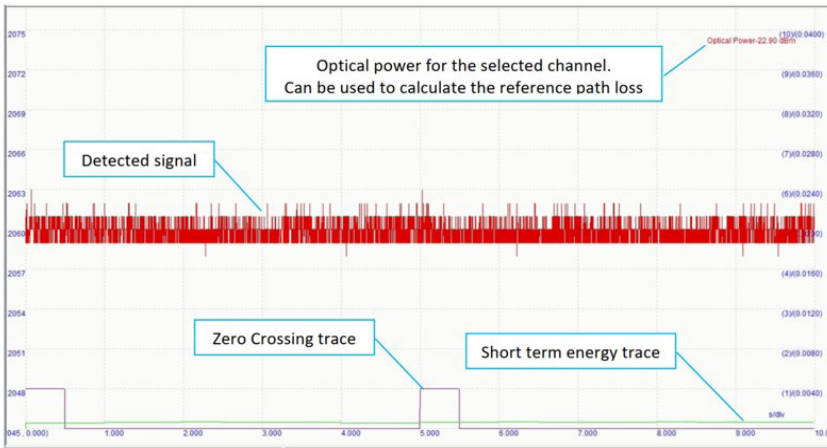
2075
2072
2069
2066
2063
2060
2057
2054
2051
2048
045 , 0.000)

Optical Power-22.90 dBm

(10)(0.0400)
(9)(0.0360)
(8)(0.0320)
(7)(0.0280)
(6)(0.0240)
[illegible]
(4)(0.0160)
(3)(0.0120)
(2)(0.0080)
(1)(0.0040)
s/div

Optical power for the selected channel. Can be used to calculate the reference path loss

Detected signal

Zero Crossing trace

Short term energy trace

1.000
2.000
3.000
4.000
5.000
6.000
7.000
8.000
9.000
10.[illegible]